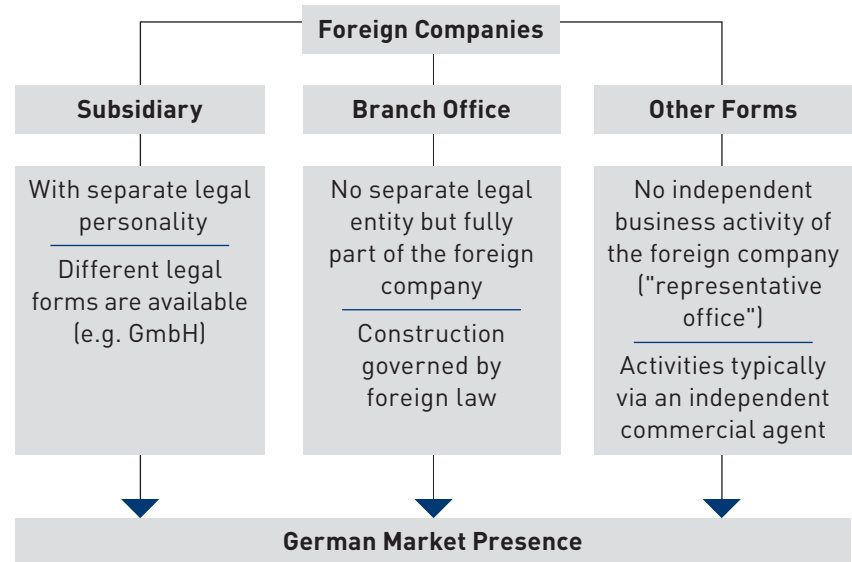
Foreign Companies

Subsidiary

With separate legal personality

Different legal forms are available (e.g. GmbH)

Branch Office

No separate legal entity but fully part of the foreign company

Construction governed by foreign law

Other Forms

No independent business activity of the foreign company ("representative office")

Activities typically via an independent commercial agent

German Market Presence